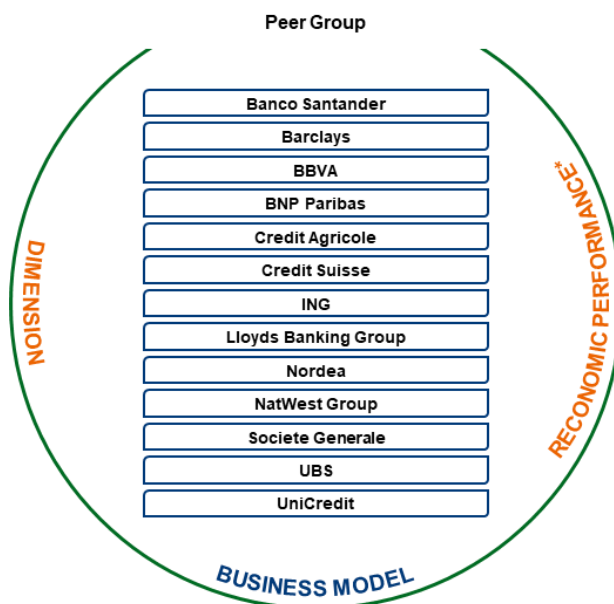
Peer Group

Banco Santander
Barclays
BBVA
BNP Paribas
Credit Agricole
Credit Suisse
ING
Lloyds Banking Group
Nordea
NatWest Group
Societe Generale
UBS
UniCredit

DIMENSION

RECONOMIC PERFORMANCE*

BUSINESS MODEL